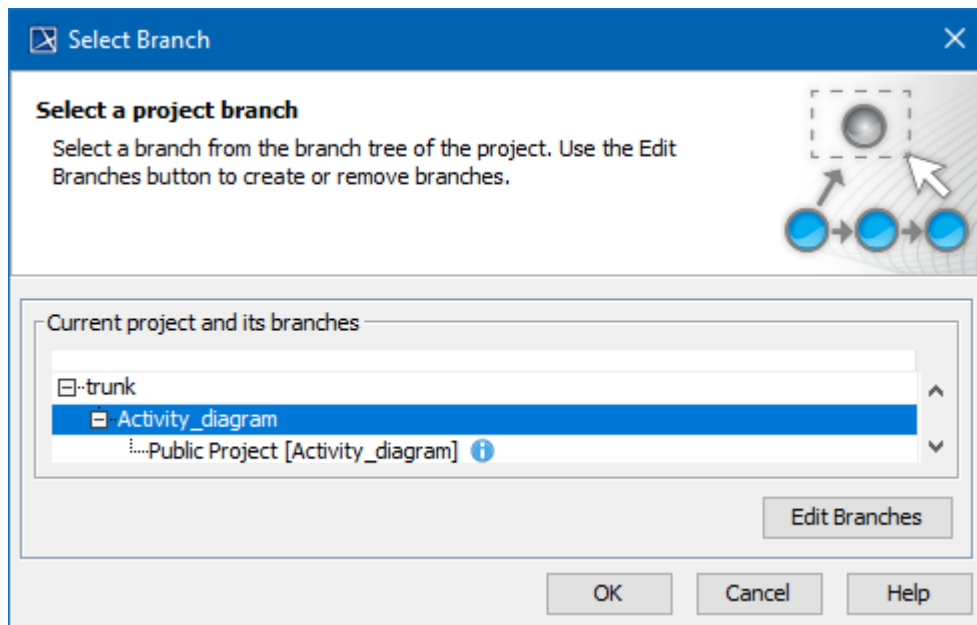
Select Branch

**Select a project branch**

Select a branch from the branch tree of the project. Use the Edit Branches button to create or remove branches.

Current project and its branches

trunk
Activity_diagram
Public Project [Activity_diagram]

Edit Branches

OK Cancel Help